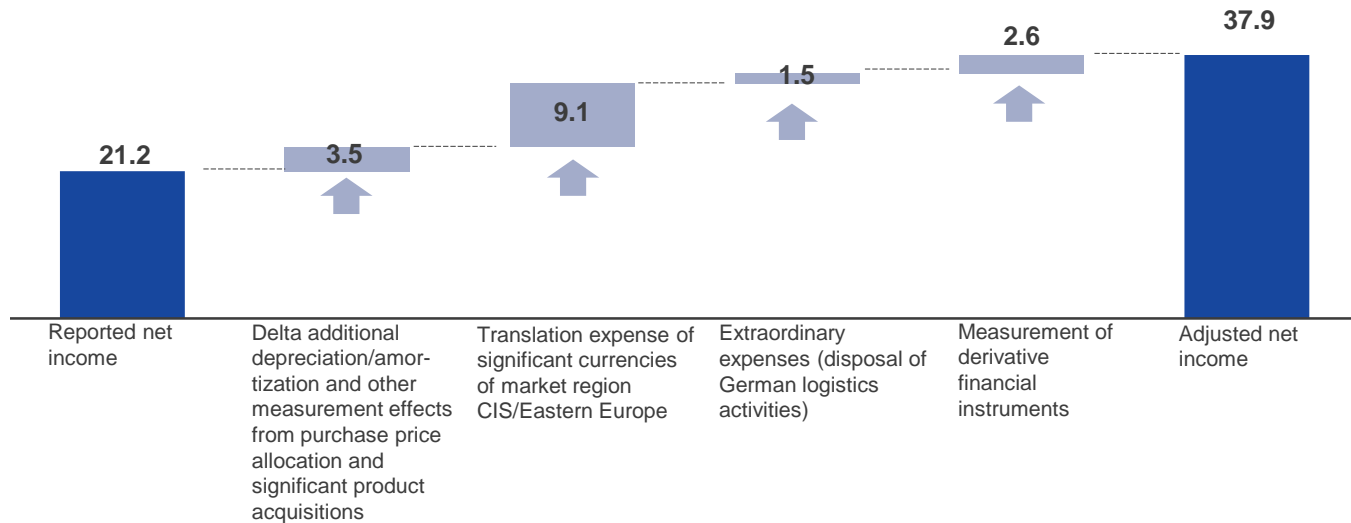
21.2

3.5

9.1

1.5

2.6

37.9

Reported net income

Delta additional depreciation/amortization and other measurement effects from purchase price allocation and significant product acquisitions

Translation expense of significant currencies of market region CIS/Eastern Europe

Extraordinary expenses (disposal of German logistics activities)

Measurement of derivative financial instruments

Adjusted net income